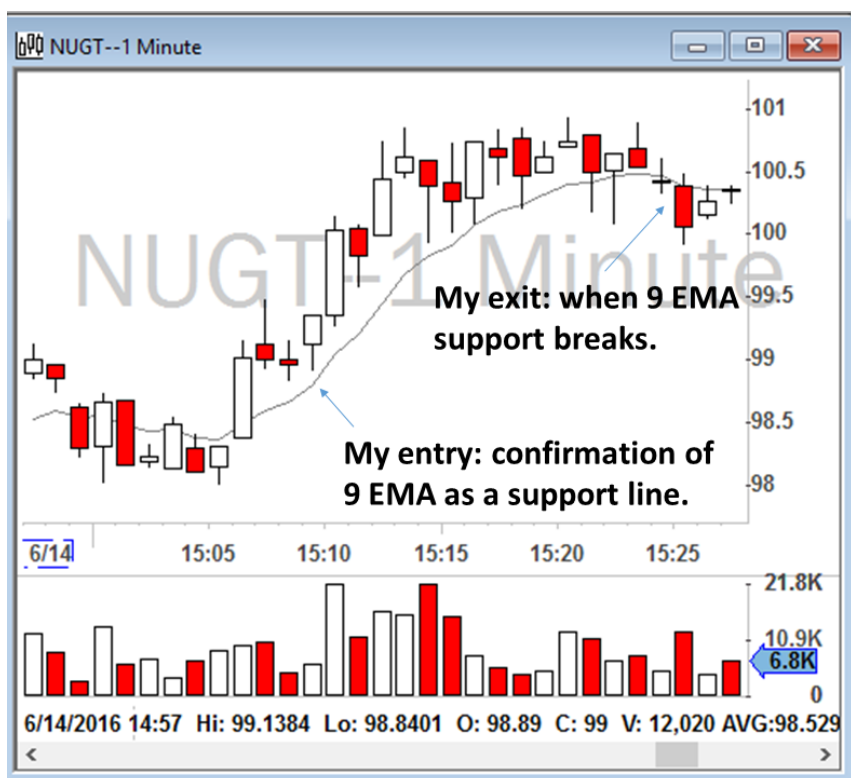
NUGT--1 Minute

NUGT--1 Minute

101
100.5
100
99.5
99
98.5
98

My exit: when 9 EMA support breaks.

My entry: confirmation of 9 EMA as a support line.

6/14
15:05
15:10
15:15
15:20
15:25

21.8K
10.9K
6.8K
0

6/14/2016 14:57 Hi: 99.1384 Lo: 98.8401 O: 98.89 C: 99 V: 12,020 AVG:98.529